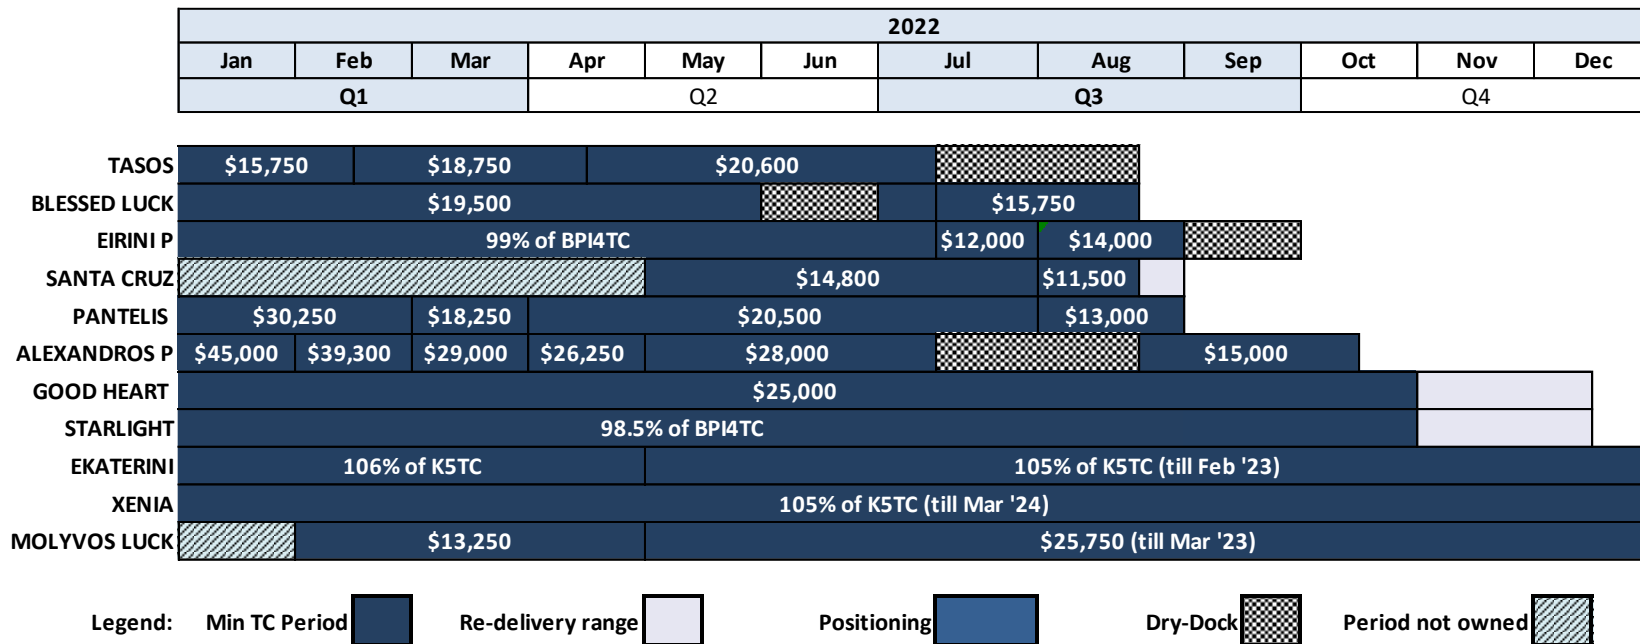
| 2022 | | | | | | | | | | | |
|---|---|---|---|---|---|---|---|---|---|---|---|
| Jan | Feb | Mar | Apr | May | Jun | Jul | Aug | Sep | Oct | Nov | Dec |
| Q1 | | | Q2 | | | Q3 | | | Q4 | | |

TASOS $15,750 $18,750 $20,600
BLESSED LUCK $19,500 $15,750
EIRINI P 99% of BPI4TC $12,000 $14,000
SANTA CRUZ $14,800 $11,500
PANTELIS $30,250 $18,250 $20,500 $13,000
ALEXANDROS P $45,000 $39,300 $29,000 $26,250 $28,000 $15,000
GOOD HEART $25,000
STARLIGHT 98.5% of BPI4TC
EKATERINI 106% of K5TC 105% of K5TC (till Feb '23)
XENIA 105% of K5TC (till Mar '24)
MOLYVOS LUCK $13,250 $25,750 (till Mar '23)

Legend: Min TC Period Re-delivery range Positioning Dry-Dock Period not owned